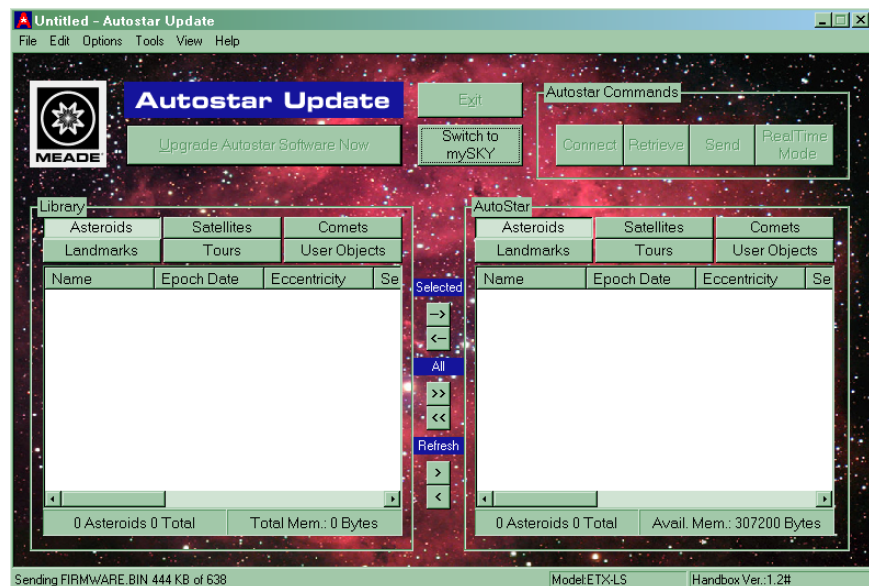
Untitled - Autostar Update

File Edit Options Tools View Help

MEADE

Autostar Update

Upgrade Autostar Software Now

Exit

Switch to mySKY

Autostar Commands

Connect Retrieve Send RealTime Mode

Library

Asteroids Satellites Comets
Landmarks Tours User Objects

| Name | Epoch Date | Eccentricity | Se |
|---|---|---|---|

0 Asteroids 0 Total Total Mem.: 0 Bytes

Selected
->
<-
All
>>
<<
Refresh
>
<

AutoStar

Asteroids Satellites Comets
Landmarks Tours User Objects

| Name | Epoch Date | Eccentricity | Se |
|---|---|---|---|

0 Asteroids 0 Total Avail. Mem.: 307200 Bytes

Sending FIRMWARE.BIN 444 KB of 638 Model:ETX-LS Handbox Ver.:1.2#